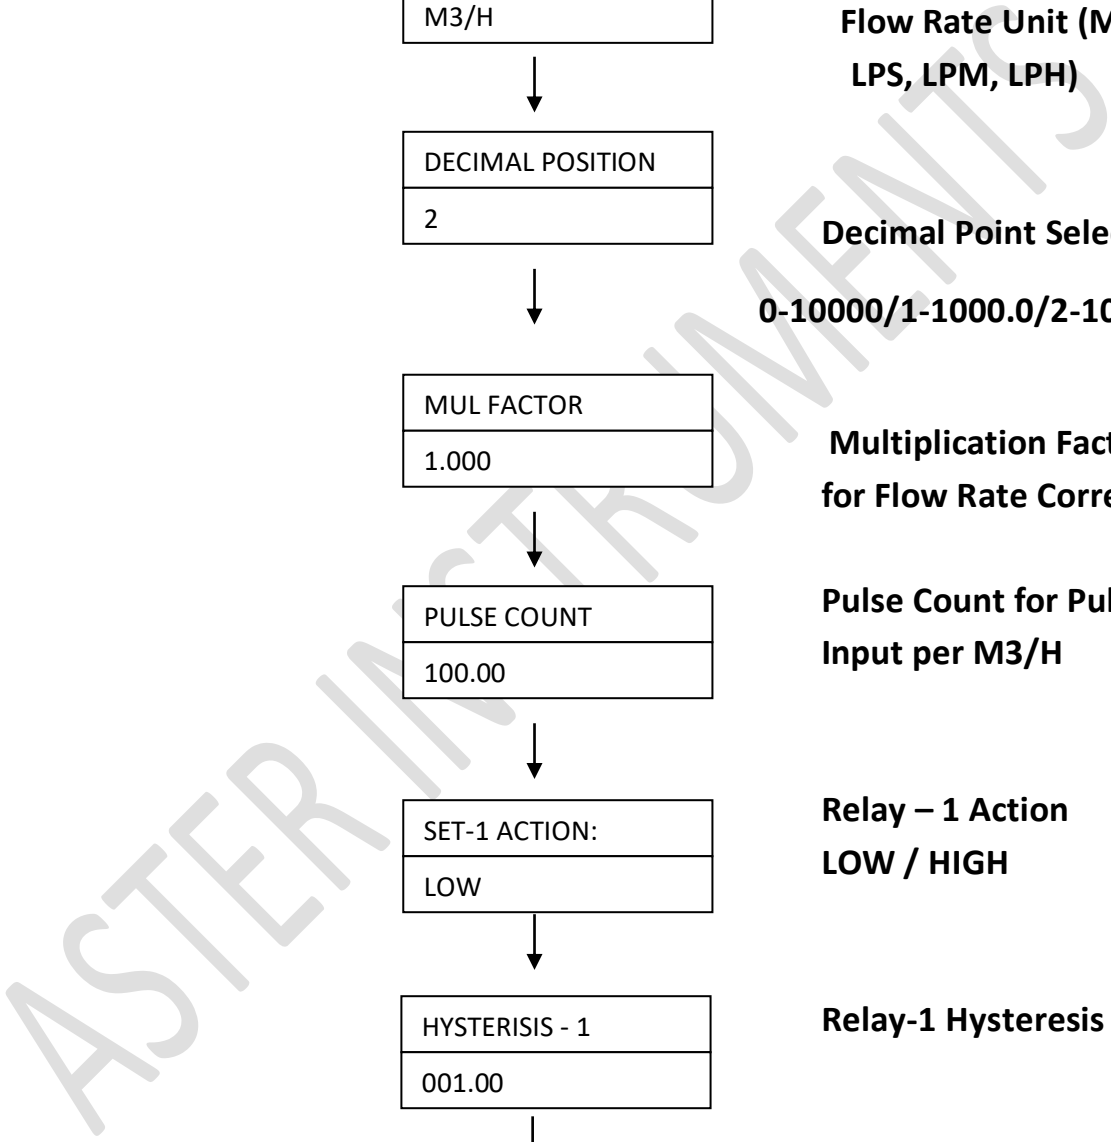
M3/H

Flow Rate Unit (M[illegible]
LPS, LPM, LPH)

DECIMAL POSITION
2

Decimal Point Sele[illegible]
0-10000/1-1000.0/2-10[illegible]

MUL FACTOR
1.000

Multiplication Fact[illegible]
for Flow Rate Corre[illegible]

PULSE COUNT
100.00

Pulse Count for Pul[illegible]
Input per M3/H

SET-1 ACTION:
LOW

Relay – 1 Action
LOW / HIGH

HYSTERISIS - 1
001.00

Relay-1 Hysteresis

ASTER INSTRUMENTS